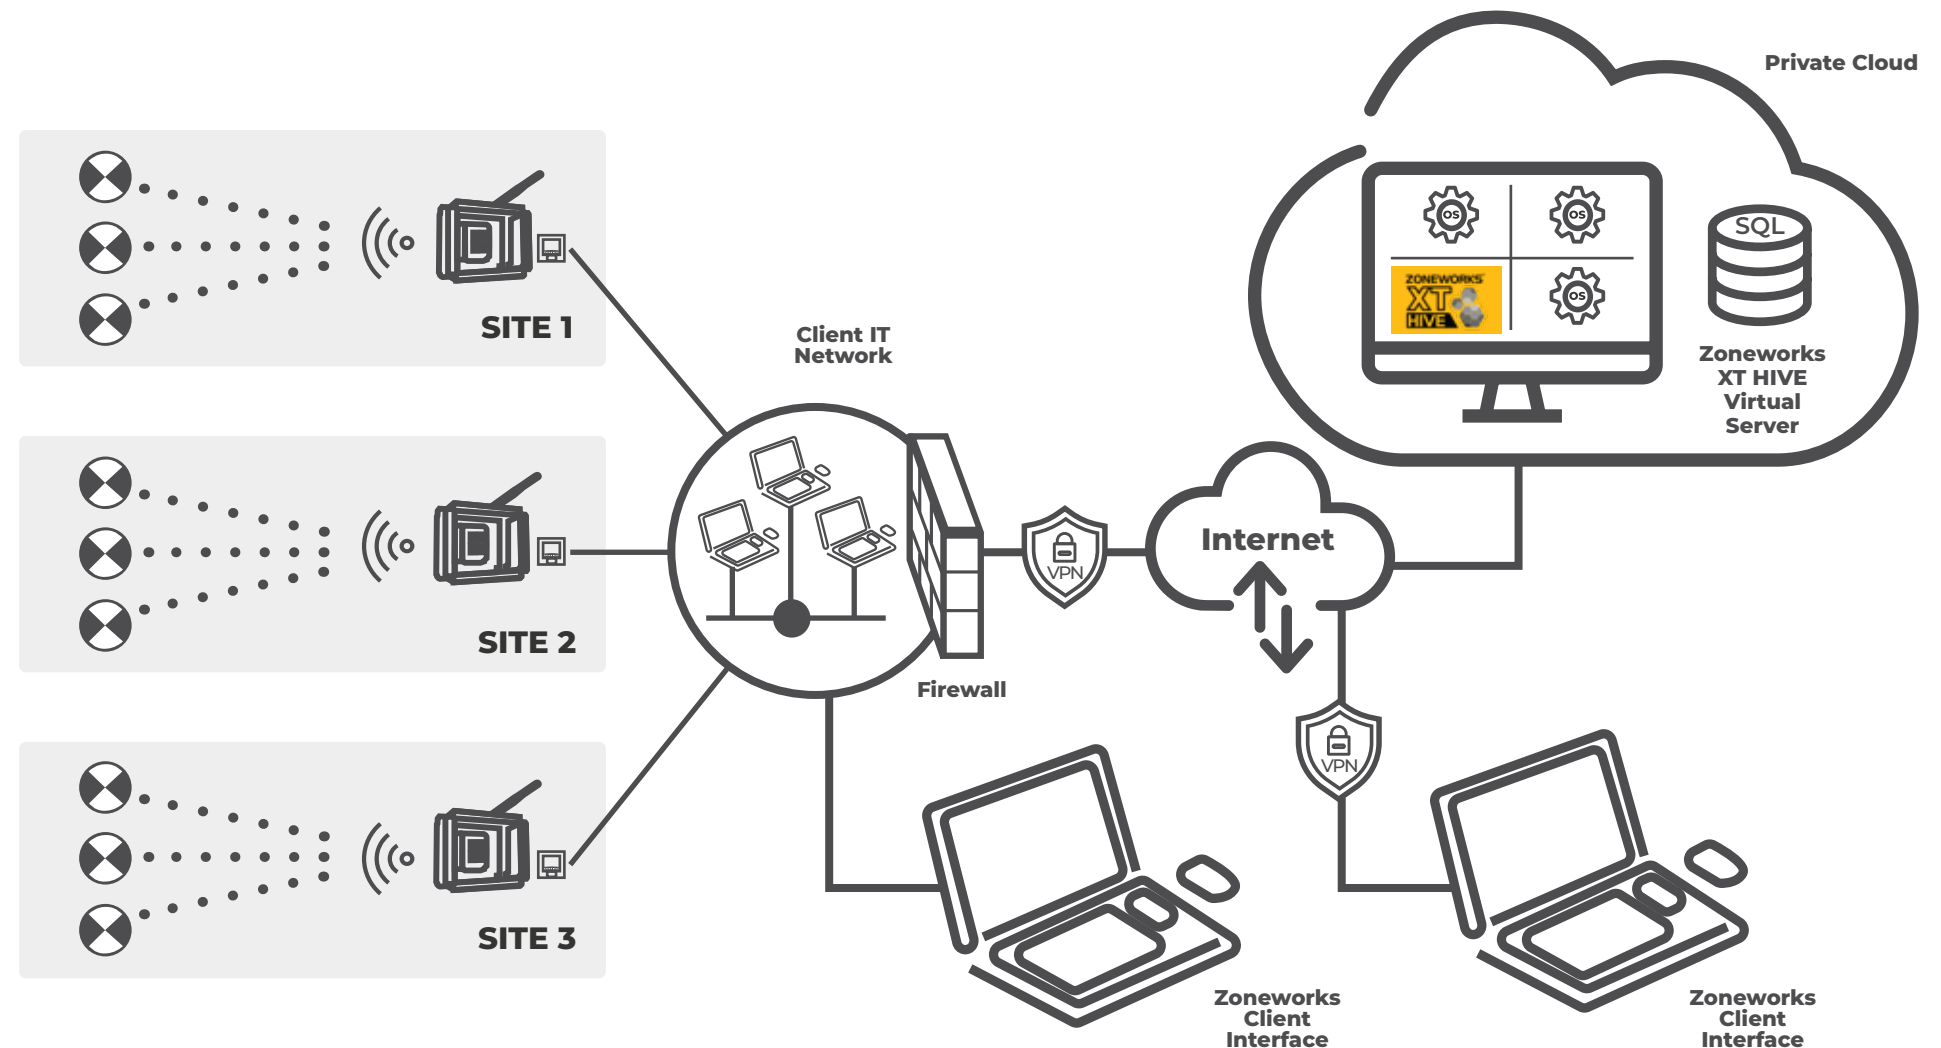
Private Cloud

OS
OS
ZONEWORKS XT HIVE
OS

SQL

Zoneworks XT HIVE Virtual Server

SITE 1

SITE 2

SITE 3

Client IT Network

Firewall

VPN

Internet

VPN

Zoneworks Client Interface

Zoneworks Client Interface